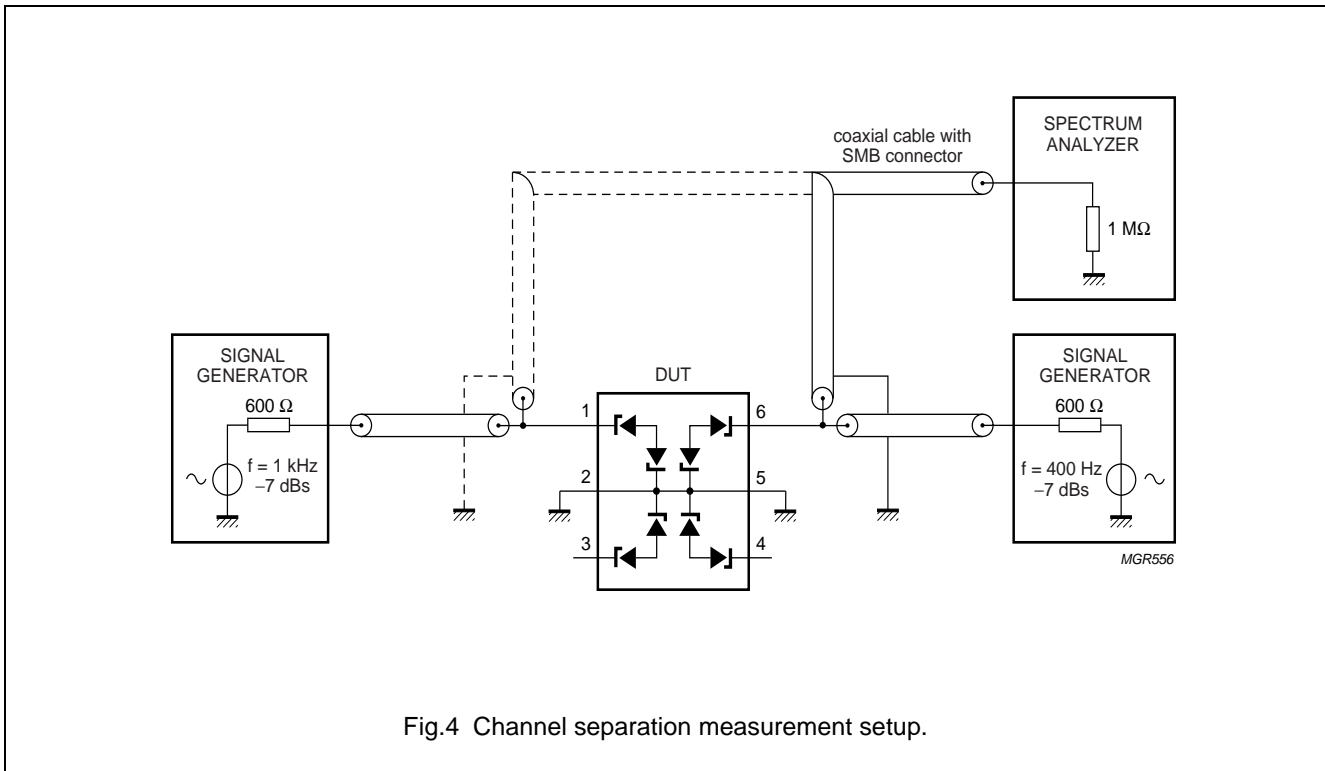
coaxial cable with SMB connector

SPECTRUM ANALYZER

1 MΩ

SIGNAL GENERATOR

600 Ω

f = 1 kHz
–7 dBs

DUT

1

6

2

5

3

4

SIGNAL GENERATOR

600 Ω

f = 400 Hz
–7 dBs

MGR556

Fig.4 Channel separation measurement setup.